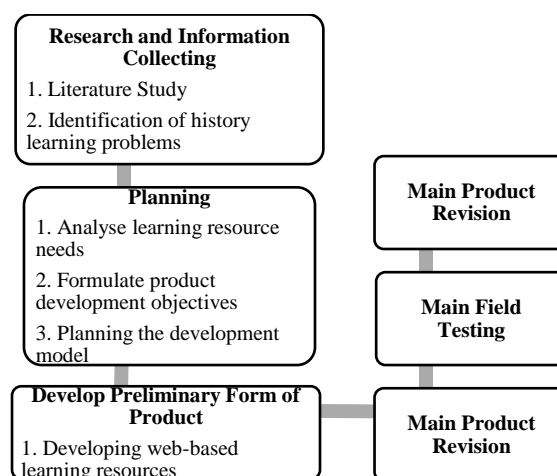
Research and Information Collecting

1. Literature Study

2. Identification of history learning problems

Planning

1. Analyse learning resource needs

2. Formulate product development objectives

3. Planning the development model

Develop Preliminary Form of Product

1. Developing web-based learning resources

Main Product Revision

Main Field Testing

Main Product Revision